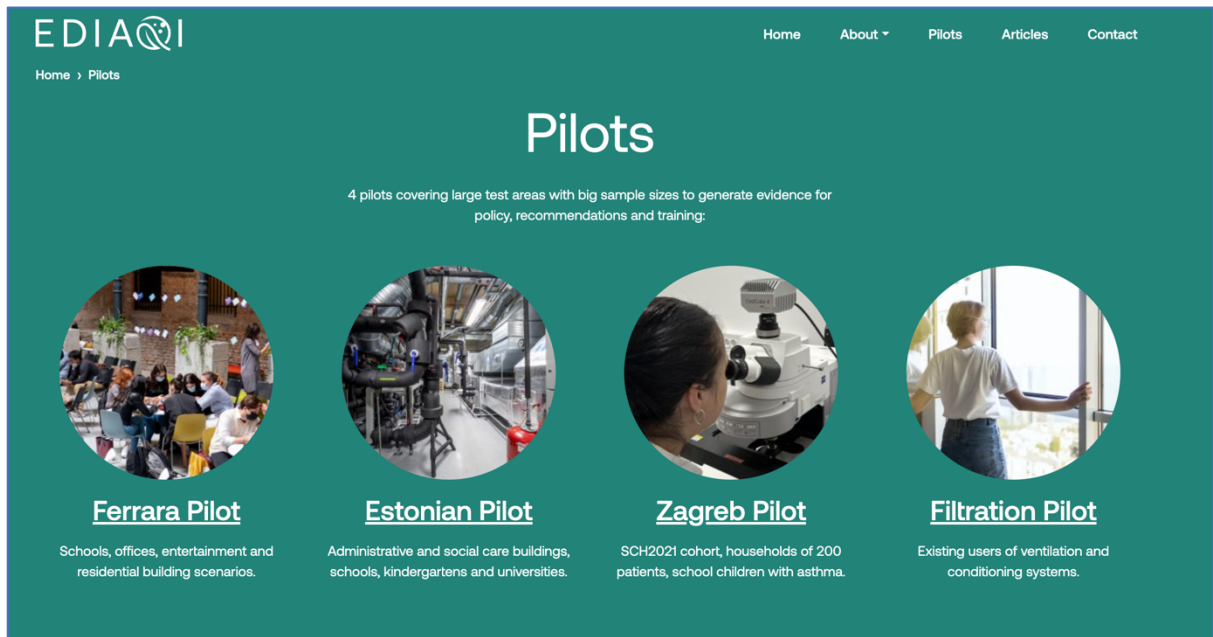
EDIAQI

Home About Pilots Articles Contact

Home › Pilots

Pilots

4 pilots covering large test areas with big sample sizes to generate evidence for policy, recommendations and training:

Ferrara Pilot

Schools, offices, entertainment and residential building scenarios.

Estonian Pilot

Administrative and social care buildings, schools, kindergartens and universities.

Zagreb Pilot

SCH2021 cohort, households of 200 patients, school children with asthma.

Filtration Pilot

Existing users of ventilation and conditioning systems.